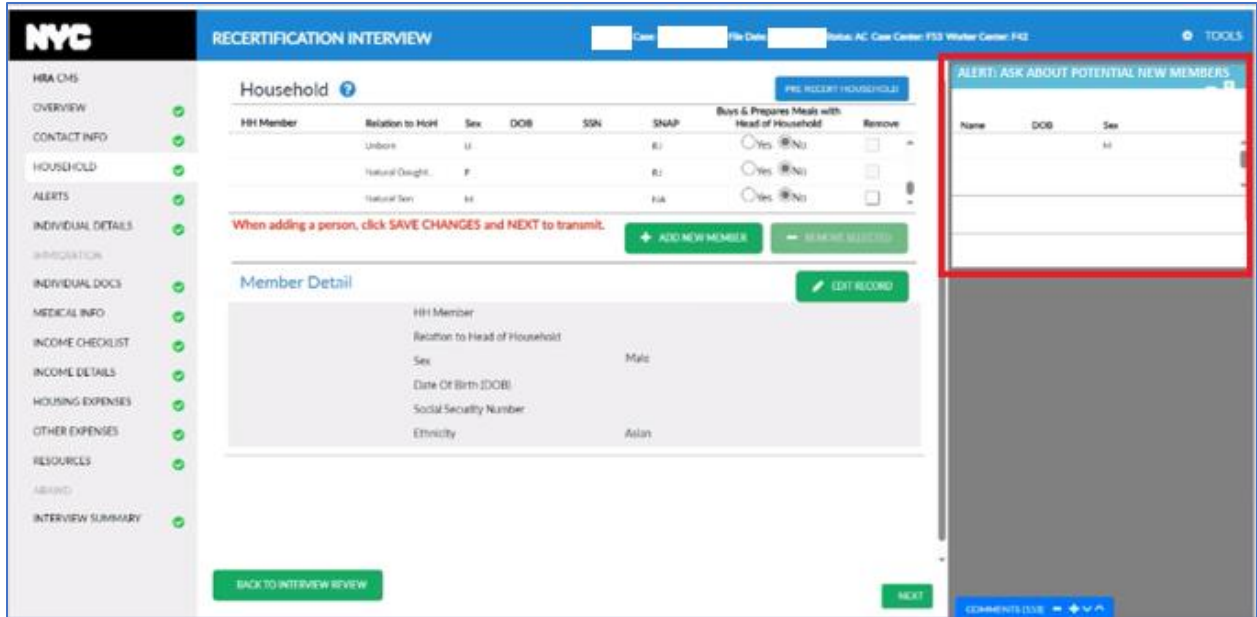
NYC

RECERTIFICATION INTERVIEW

Case File Date Status: AC Case Center: F53 Worker Center: F42

TOOLS

HRA CMS
OVERVIEW
CONTACT INFO
HOUSEHOLD
ALERTS
INDIVIDUAL DETAILS
IMMIGRATION
INDIVIDUAL DOCS
MEDICAL INFO
INCOME CHECKLIST
INCOME DETAILS
HOUSING EXPENSES
OTHER EXPENSES
RESOURCES
ABAWD
INTERVIEW SUMMARY

Household

PRE RECERT HOUSEHOLD

| HH Member | Relation to HoH | Sex | DOB | SSN | SNAP | Buys & Prepares Meals with Head of Household | Remove |
|---|---|---|---|---|---|---|---|
| | Unborn | U | | | EJ | Yes No | |
| | Natural Daught... | F | | | EJ | Yes No | |
| | Natural Son | M | | | NA | Yes No | |

When adding a person, click SAVE CHANGES and NEXT to transmit.

ADD NEW MEMBER

REMOVE SELECTED

Member Detail

EDIT RECORD

HH Member
Relation to Head of Household
Sex Male
Date Of Birth (DOB)
Social Security Number
Ethnicity Asian

BACK TO INTERVIEW REVIEW

NEXT

ALERT: ASK ABOUT POTENTIAL NEW MEMBERS

| Name | DOB | Sex |
|---|---|---|
| | | M |

COMMENTS (153)